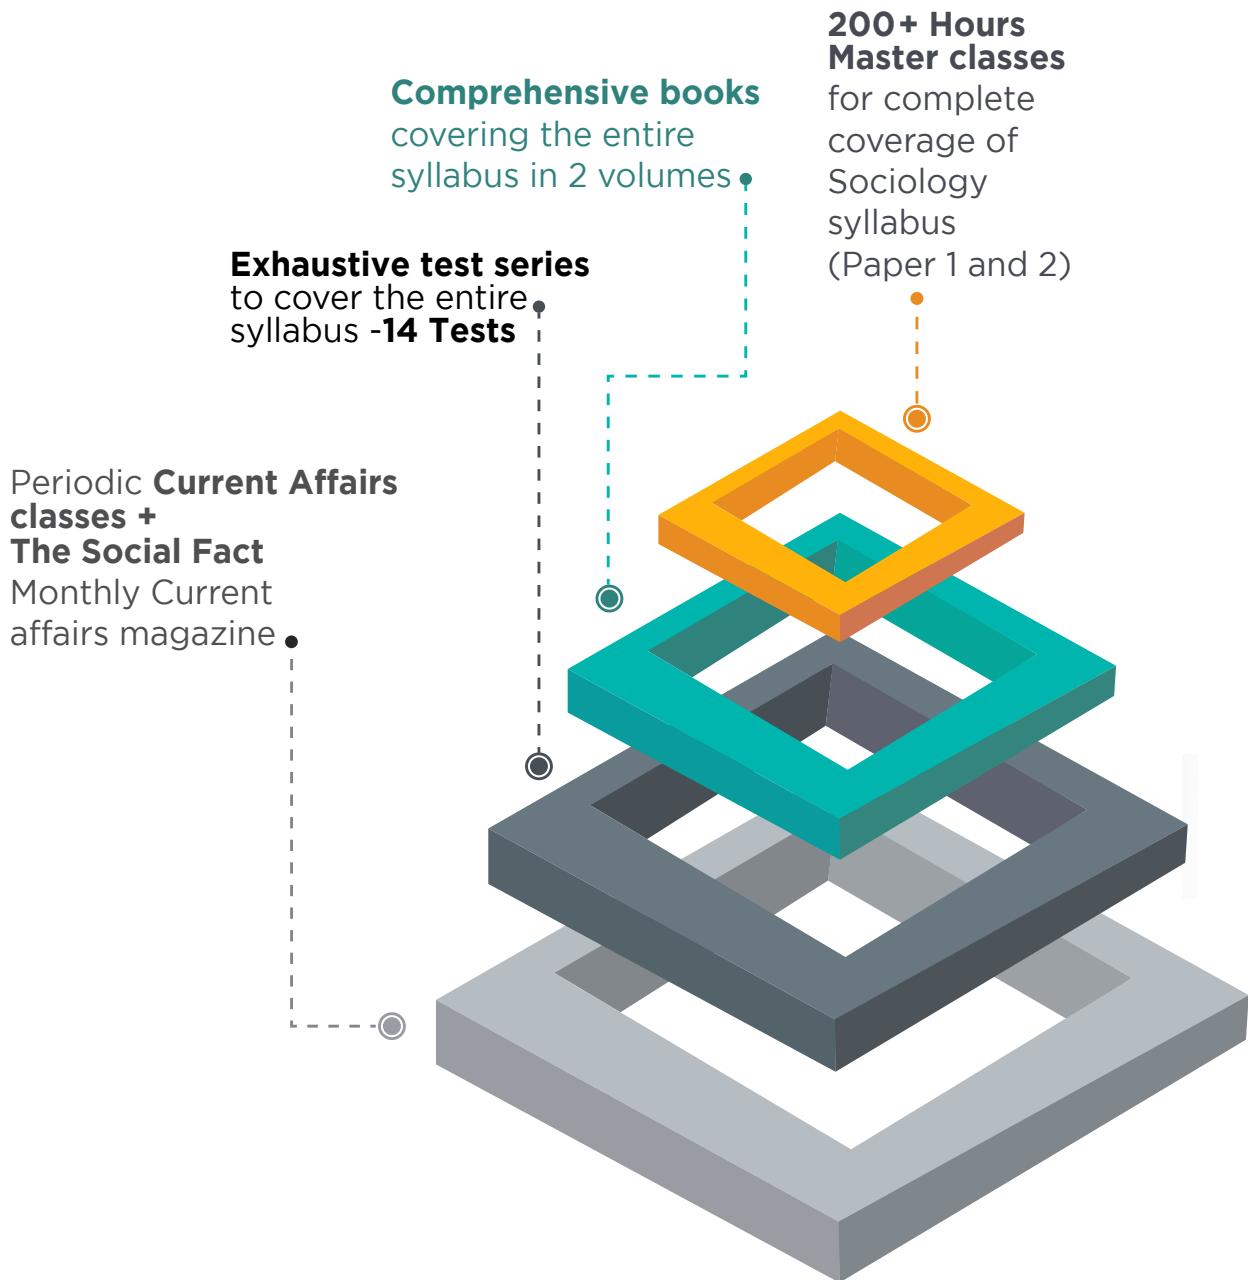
200+ Hours Master classes for complete coverage of Sociology syllabus (Paper 1 and 2)

Comprehensive books covering the entire syllabus in 2 volumes

Exhaustive test series to cover the entire syllabus -14 Tests

Periodic Current Affairs classes + The Social Fact Monthly Current affairs magazine